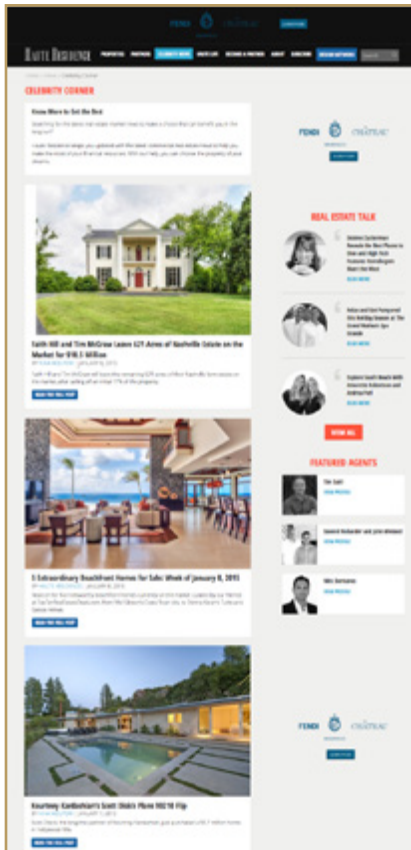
FENDI CHÂTEAU

HAUTE RESIDENCE

CELEBRITY CORNER

Know More to Get the Best

Faith Hill and Tim McGraw Leave 63 Acres of Nashville Estate on the Market for $18.5 Million

READ THE FULL POST

5 Extraordinary Beachfront Homes for Sale: Week of January 8, 2015

READ THE FULL POST

Kourtney Kardashian's Scott Disick Plans 90210 Flip

READ THE FULL POST

FENDI CHÂTEAU

REAL ESTATE TALK

VIEW ALL

FEATURED AGENTS

FENDI CHÂTEAU